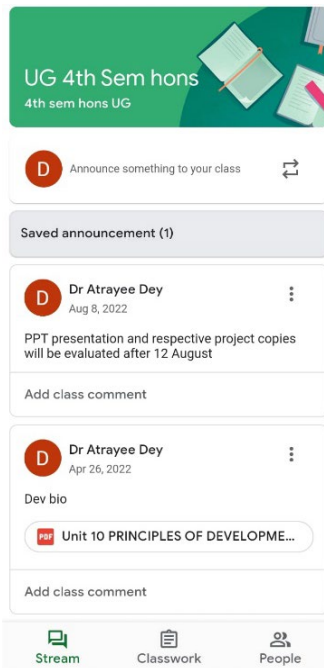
UG 4th Sem hons
4th sem hons UG

D
Announce something to your class

Saved announcement (1)

D
Dr Atrayee Dey
Aug 8, 2022

PPT presentation and respective project copies will be evaluated after 12 August

Add class comment

D
Dr Atrayee Dey
Apr 26, 2022

Dev bio

PDF
Unit 10 PRINCIPLES OF DEVELOPME...

Add class comment

Stream
Classwork
People